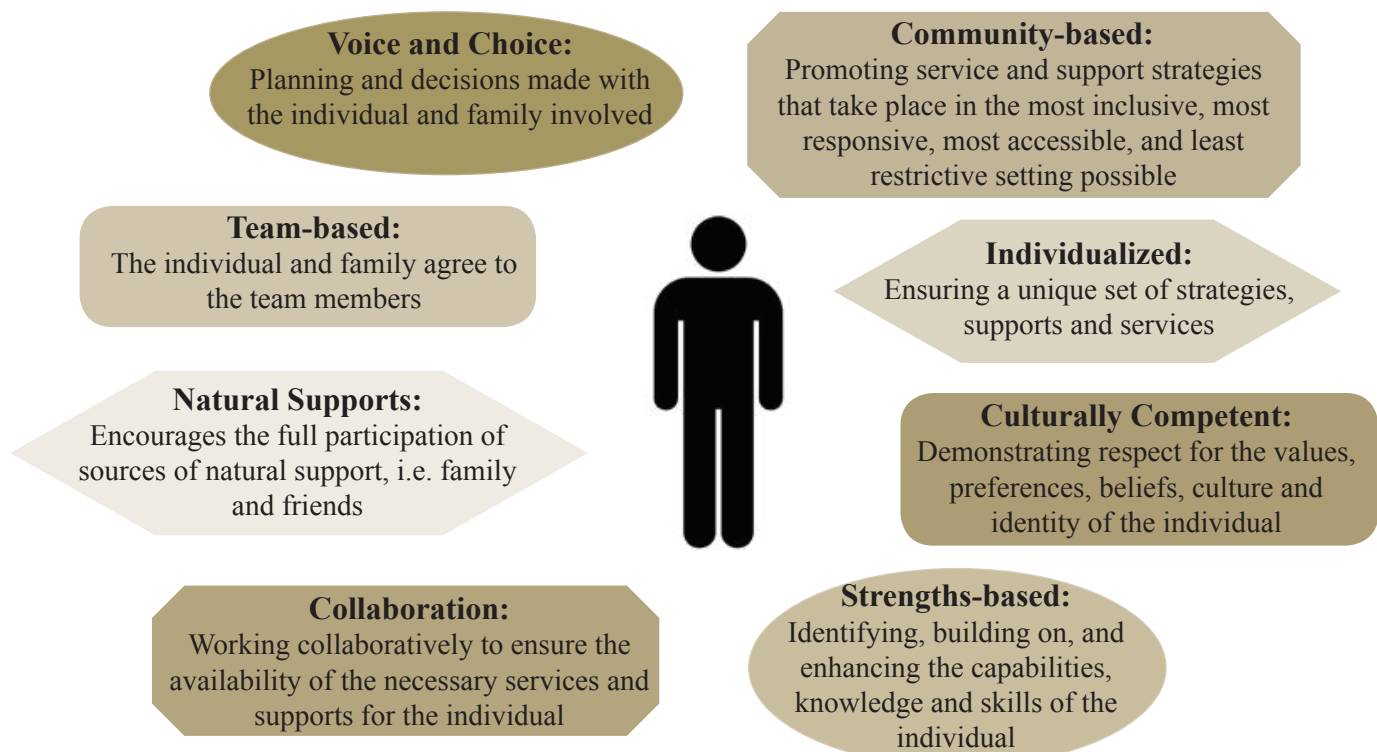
**Voice and Choice:**
Planning and decisions made with the individual and family involved

**Community-based:**
Promoting service and support strategies that take place in the most inclusive, most responsive, most accessible, and least restrictive setting possible

**Team-based:**
The individual and family agree to the team members

**Individualized:**
Ensuring a unique set of strategies, supports and services

**Natural Supports:**
Encourages the full participation of sources of natural support, i.e. family and friends

**Culturally Competent:**
Demonstrating respect for the values, preferences, beliefs, culture and identity of the individual

**Collaboration:**
Working collaboratively to ensure the availability of the necessary services and supports for the individual

**Strengths-based:**
Identifying, building on, and enhancing the capabilities, knowledge and skills of the individual